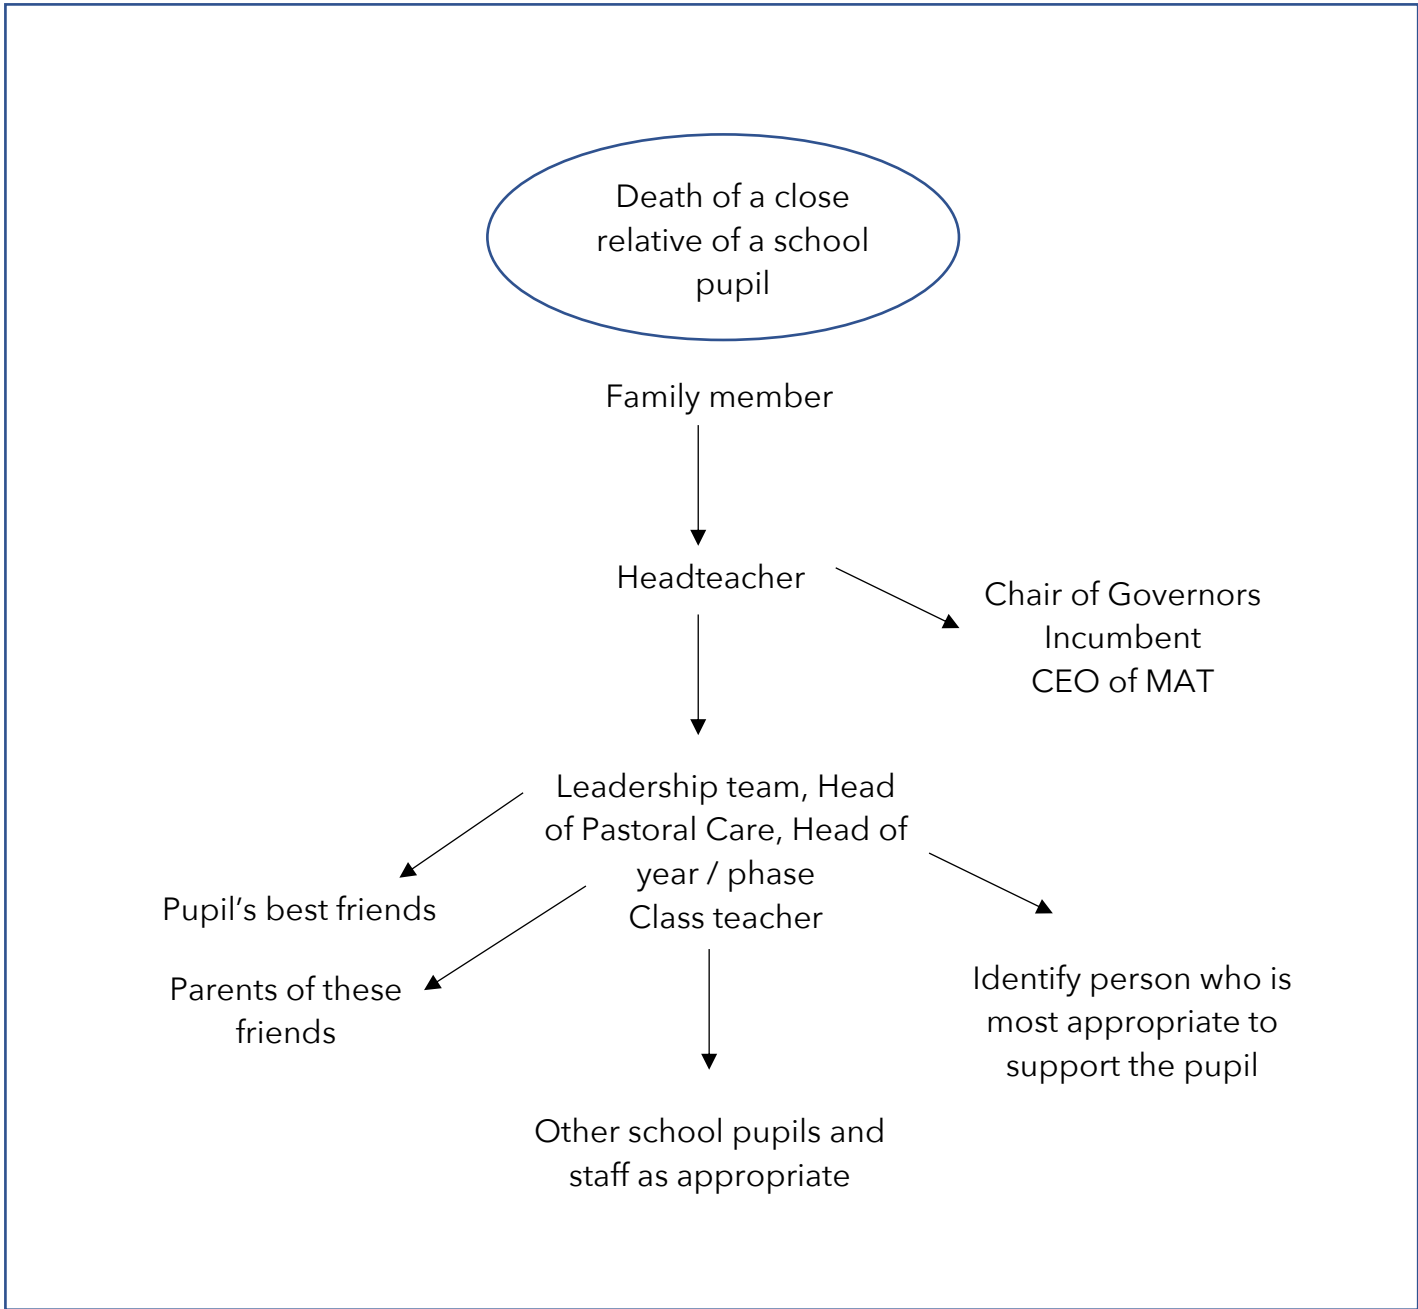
Death of a close relative of a school pupil

Family member

Headteacher

Chair of Governors
Incumbent
CEO of MAT

Leadership team, Head of Pastoral Care, Head of year / phase
Class teacher

Pupil’s best friends

Parents of these friends

Identify person who is most appropriate to support the pupil

Other school pupils and staff as appropriate